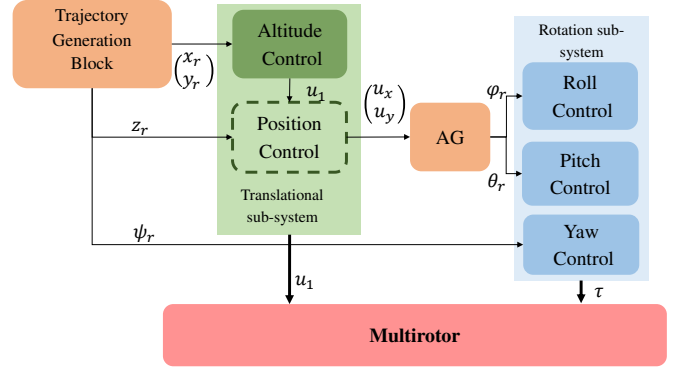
Trajectory Generation Block

$\begin{pmatrix} x_r \\ y_r \end{pmatrix}$

Altitude Control

$u_1$

$z_r$

Position Control

Translational sub-system

$\begin{pmatrix} u_x \\ u_y \end{pmatrix}$

AG

$\varphi_r$

$\theta_r$

Rotation sub-system

Roll Control

Pitch Control

Yaw Control

$\psi_r$

$u_1$

$\tau$

Multirotor